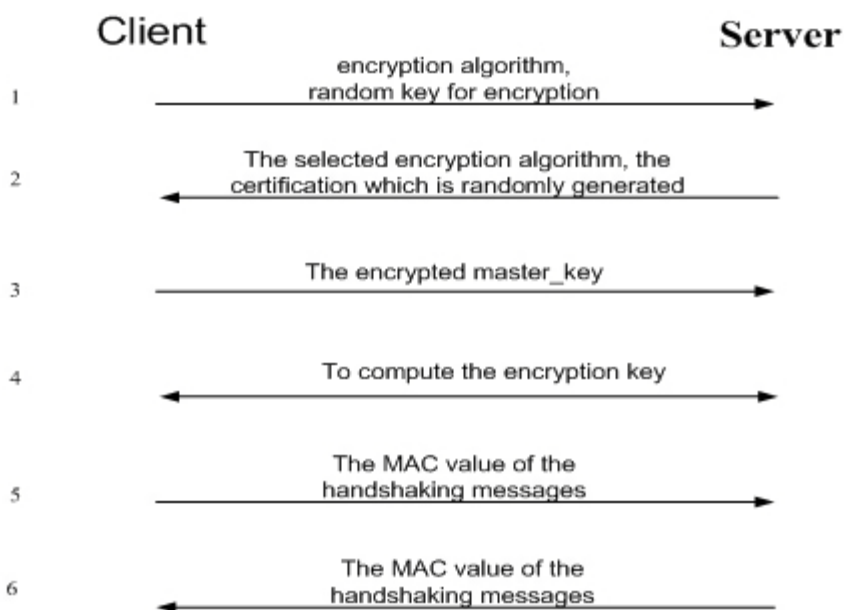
Client

Server

1

encryption algorithm, random key for encryption

2

The selected encryption algorithm, the certification which is randomly generated

3

The encrypted master_key

4

To compute the encryption key

5

The MAC value of the handshaking messages

6

The MAC value of the handshaking messages